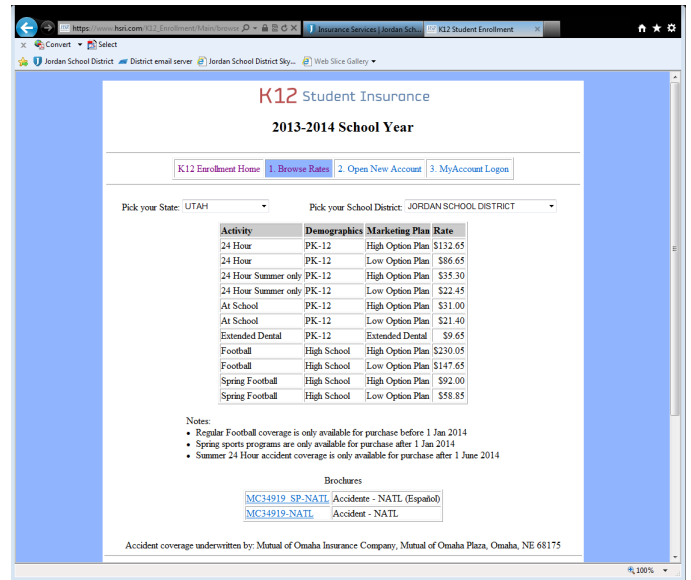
https://www.hsn.com/K12_Enrollment/Main/browse
Insurance Services | Jordan Sch...
K12 Student Enrollment
Convert Select
Jordan School District
District email server
Jordan School District Sky...
Web Slice Gallery

K12 Student Insurance

2013-2014 School Year

K12 Enrollment Home | 1. Browse Rates | 2. Open New Account | 3. MyAccount Logon

Pick your State: UTAH
Pick your School District: JORDAN SCHOOL DISTRICT

| Activity | Demographics | Marketing Plan | Rate |
|---|---|---|---|
| 24 Hour | PK-12 | High Option Plan | \$132.65 |
| 24 Hour | PK-12 | Low Option Plan | \$86.65 |
| 24 Hour Summer only | PK-12 | High Option Plan | \$35.30 |
| 24 Hour Summer only | PK-12 | Low Option Plan | \$22.45 |
| At School | PK-12 | High Option Plan | \$31.00 |
| At School | PK-12 | Low Option Plan | \$21.40 |
| Extended Dental | PK-12 | Extended Dental | \$9.65 |
| Football | High School | High Option Plan | \$230.05 |
| Football | High School | Low Option Plan | \$147.65 |
| Spring Football | High School | High Option Plan | \$92.00 |
| Spring Football | High School | Low Option Plan | \$58.85 |

Notes:
• Regular Football coverage is only available for purchase before 1 Jan 2014
• Spring sports programs are only available for purchase after 1 Jan 2014
• Summer 24 Hour accident coverage is only available for purchase after 1 June 2014

Brochures

| MC34919_SP-NATL | Accidente - NATL (Español) |
|---|---|
| MC34919-NATL | Accident - NATL |

Accident coverage underwritten by: Mutual of Omaha Insurance Company, Mutual of Omaha Plaza, Omaha, NE 68175

100%